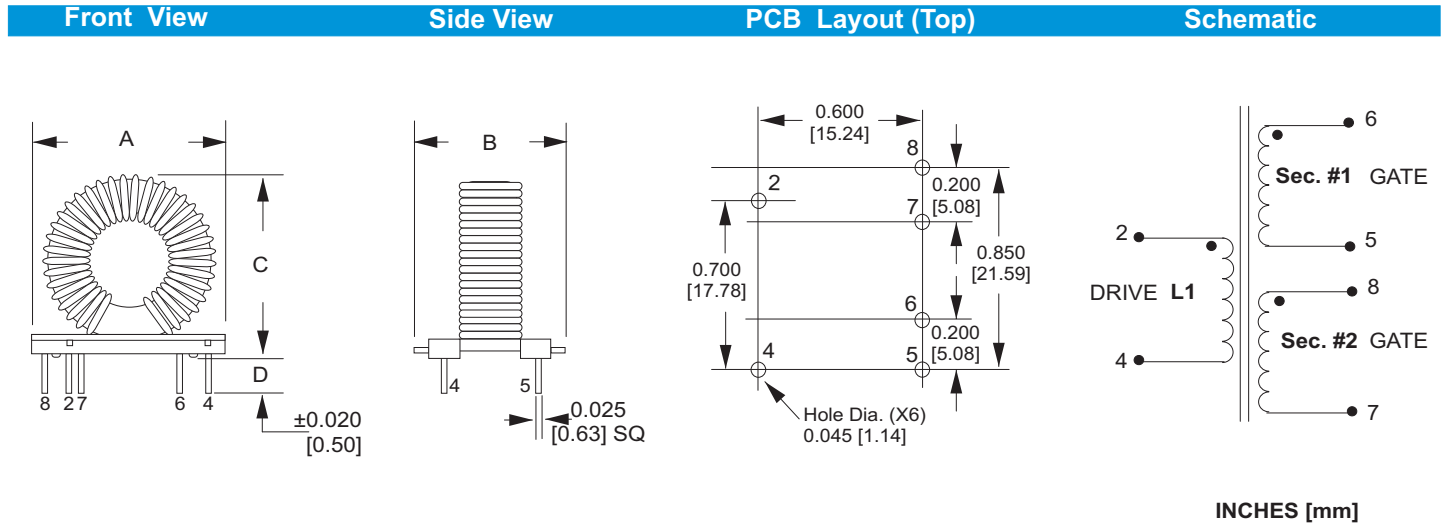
Front View
Side View
PCB Layout (Top)
Schematic

A
C
D
8 2 7 6 4
±0.020
[0.50]

B
4 5
0.025
[0.63] SQ

0.600
[15.24]
8
2
7
0.200
[5.08]
0.700
[17.78]
0.850
[21.59]
6
4
5
0.200
[5.08]
Hole Dia. (X6)
0.045 [1.14]

6
Sec. #1 GATE
2
5
8
DRIVE L1
Sec. #2 GATE
4
7

INCHES [mm]